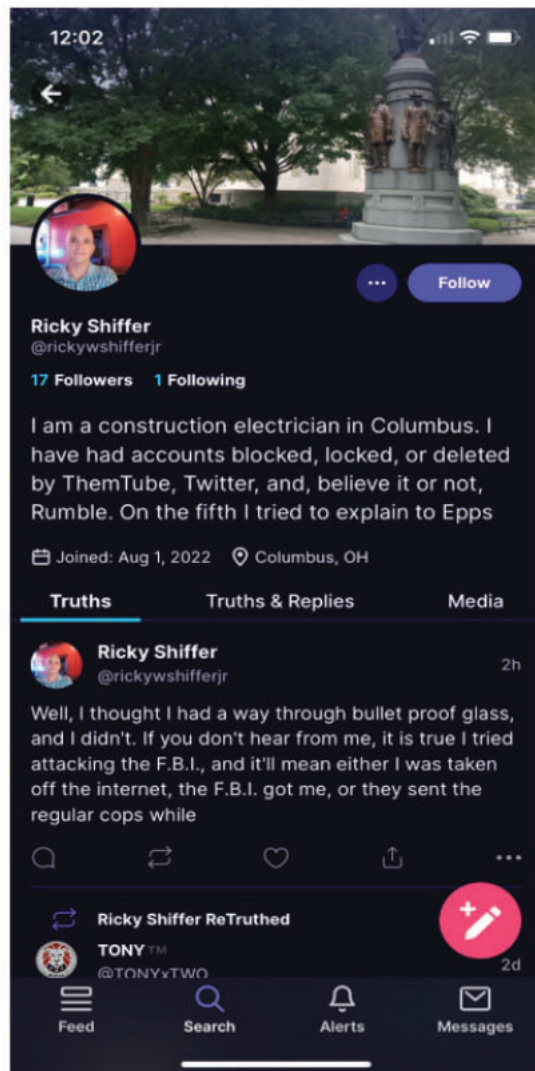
12:02

Follow

Ricky Shiffer
@rickywshifferjr

17 Followers 1 Following

I am a construction electrician in Columbus. I have had accounts blocked, locked, or deleted by ThemTube, Twitter, and, believe it or not, Rumble. On the fifth I tried to explain to Epps

Joined: Aug 1, 2022 Columbus, OH

Truths Truths & Replies Media

Ricky Shiffer
@rickywshifferjr
2h

Well, I thought I had a way through bullet proof glass, and I didn't. If you don't hear from me, it is true I tried attacking the F.B.I., and it'll mean either I was taken off the internet, the F.B.I. got me, or they sent the regular cops while

Ricky Shiffer ReTruthed

TONY TM
@TONYxTWO
2d

Feed Search Alerts Messages